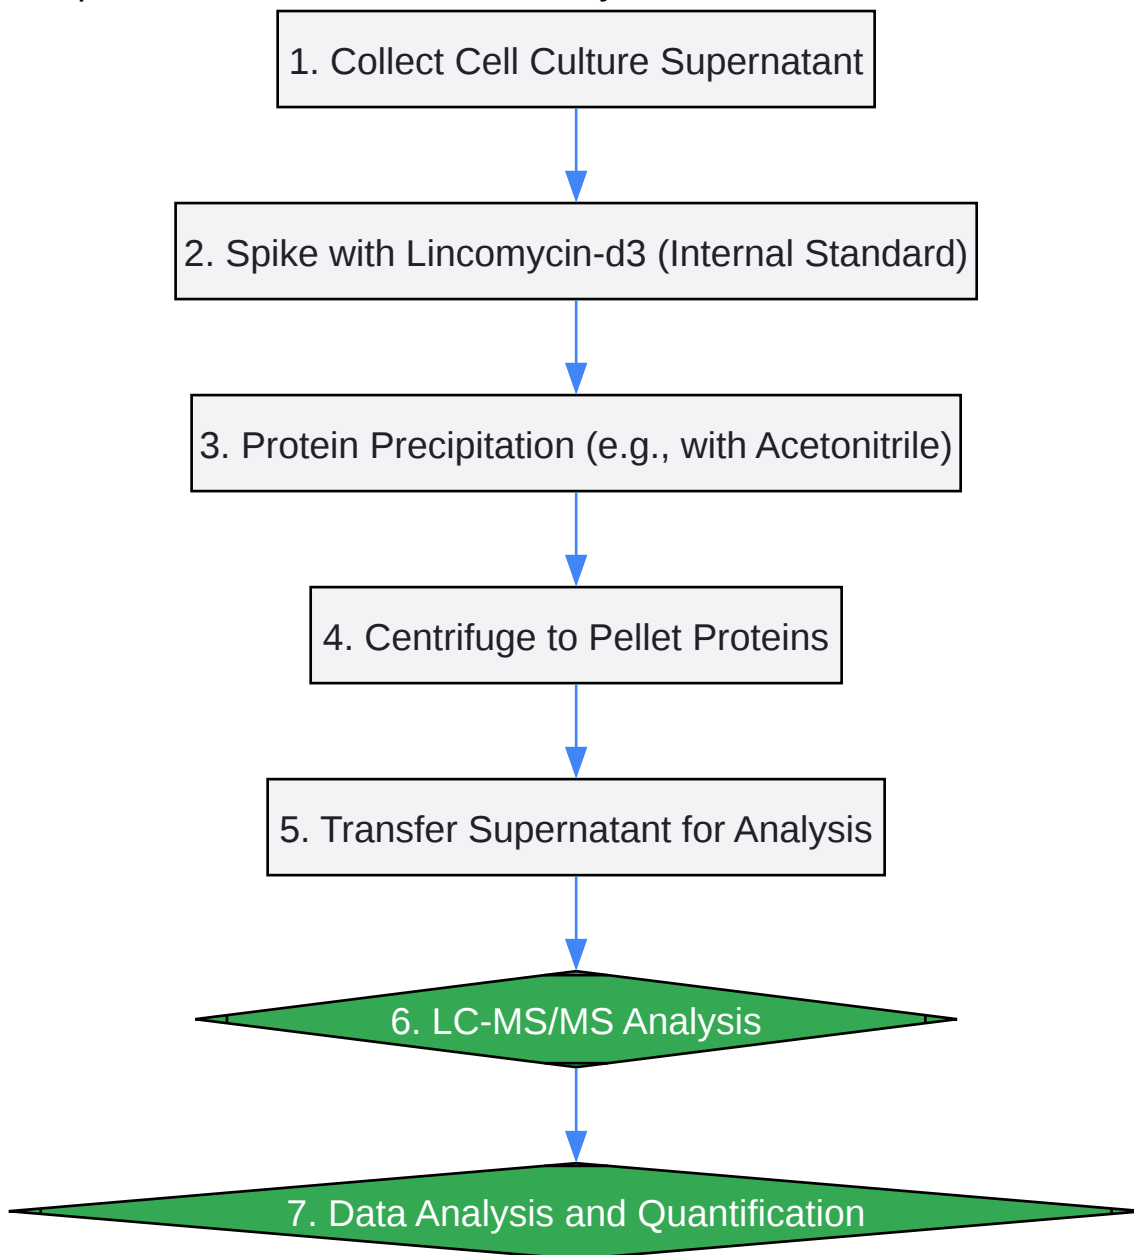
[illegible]

1. Collect Cell Culture Supernatant

2. Spike with Lincomycin-d3 (Internal Standard)

3. Protein Precipitation (e.g., with Acetonitrile)

4. Centrifuge to Pellet Proteins

5. Transfer Supernatant for Analysis

6. LC-MS/MS Analysis

7. Data Analysis and Quantification